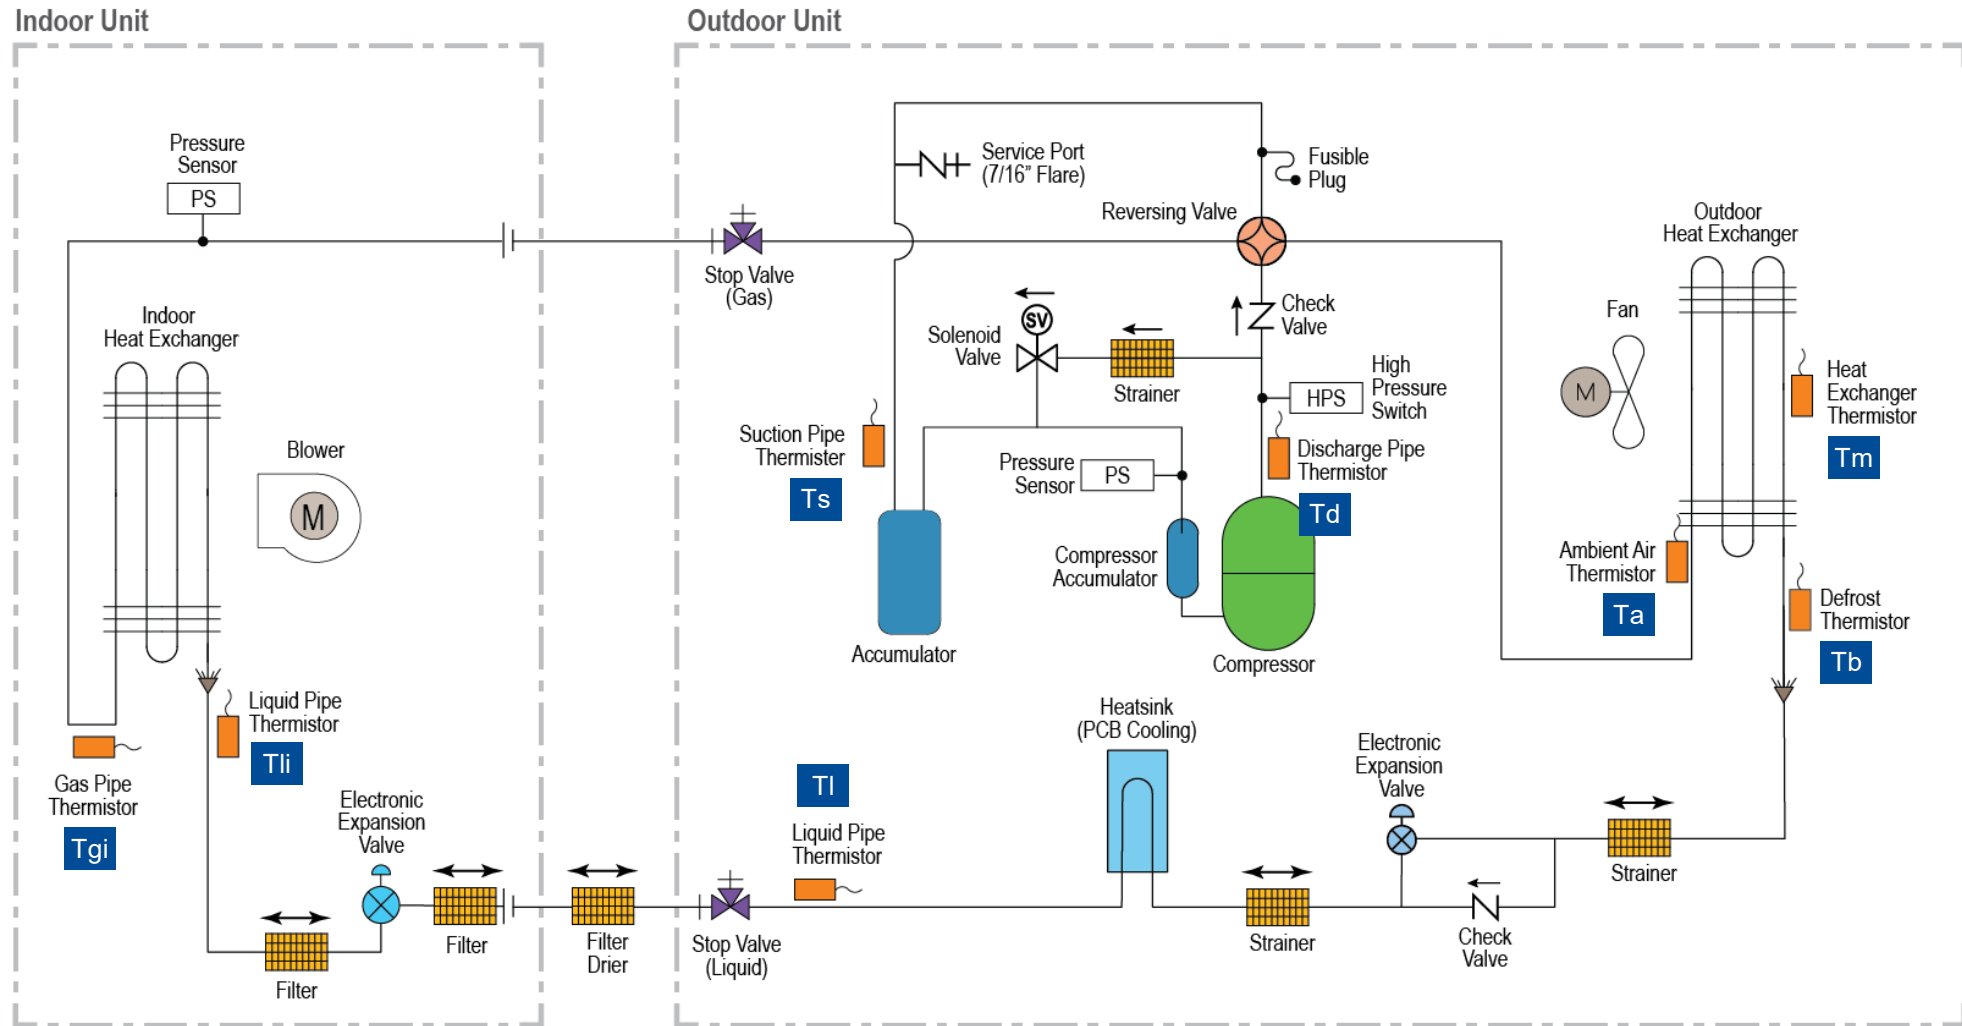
Indoor Unit

Outdoor Unit

Pressure Sensor

PS

Indoor Heat Exchanger

Blower

M

Gas Pipe Thermistor

Tgi

Liquid Pipe Thermistor

Tli

Electronic Expansion Valve

Filter

Filter

Filter Drier

Stop Valve (Gas)

Stop Valve (Liquid)

Service Port (7/16" Flare)

Fusible Plug

Reversing Valve

Check Valve

Solenoid Valve

SV

Strainer

High Pressure Switch

HPS

Suction Pipe Thermister

Ts

Pressure Sensor

PS

Discharge Pipe Thermistor

Td

Compressor Accumulator

Accumulator

Compressor

Outdoor Heat Exchanger

Fan

M

Heat Exchanger Thermistor

Tm

Ambient Air Thermistor

Ta

Defrost Thermistor

Tb

Tl

Liquid Pipe Thermistor

Heatsink (PCB Cooling)

Strainer

Electronic Expansion Valve

Check Valve

Strainer